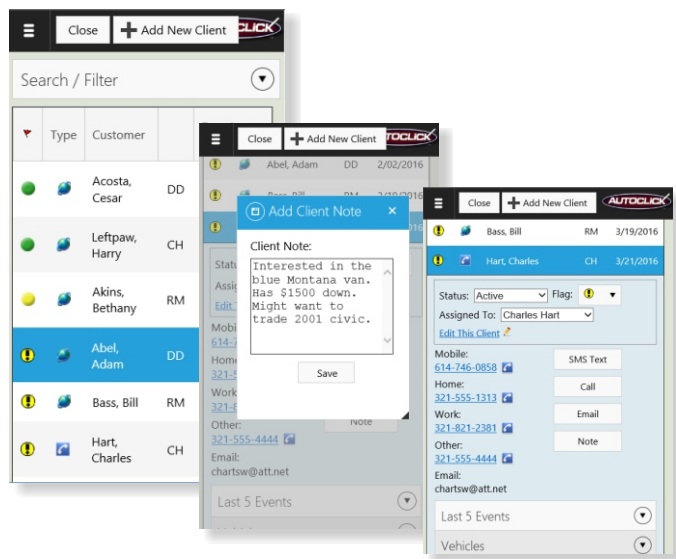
Close
Add New Client
AUTOCLICK

Search / Filter

| | Type | Customer | |
|---|---|---|---|
| | | Acosta, Cesar | DD |
| | | Leftpaw, Harry | CH |
| | | Akins, Bethany | RM |
| | | Abel, Adam | DD |
| | | Bass, Bill | RM |
| | | Hart, Charles | CH |

Close
Add New Client
AUTOCLICK

Abel, Adam DD 2/02/2016
Bass, Bill RM 3/19/2016

Add Client Note
Client Note:
Interested in the blue Montana van. Has $1500 down. Might want to trade 2001 civic.
Save

Statu
Assig
Edit T
Mobile
614-7
Home
321-5
Work
321-8
Other:
321-555-4444
Note
Email:
chartsw@att.net
Last 5 Events

Close
Add New Client
AUTOCLICK

Bass, Bill RM 3/19/2016
Hart, Charles CH 3/21/2016

Status: Active
Flag:
Assigned To: Charles Hart
Edit This Client
Mobile:
614-746-0858
SMS Text
Home:
321-555-1313
Call
Work:
321-821-2381
Email
Other:
321-555-4444
Note
Email:
chartsw@att.net
Last 5 Events
Vehicles